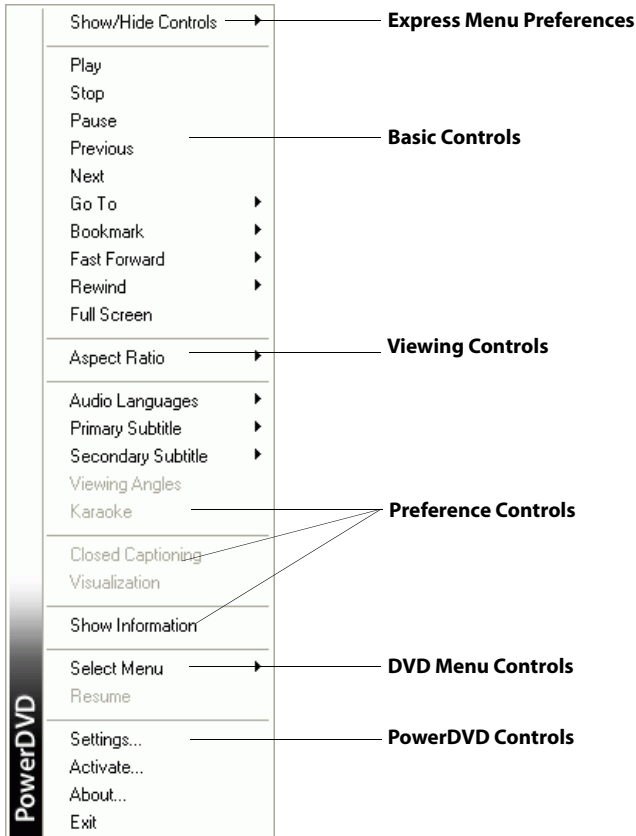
Show/Hide Controls
Play
Stop
Pause
Previous
Next
Go To
Bookmark
Fast Forward
Rewind
Full Screen
Aspect Ratio
Audio Languages
Primary Subtitle
Secondary Subtitle
Viewing Angles
Karaoke
Closed Captioning
Visualization
Show Information
Select Menu
Resume
Settings...
Activate...
About...
Exit

PowerDVD

Express Menu Preferences
Basic Controls
Viewing Controls
Preference Controls
DVD Menu Controls
PowerDVD Controls